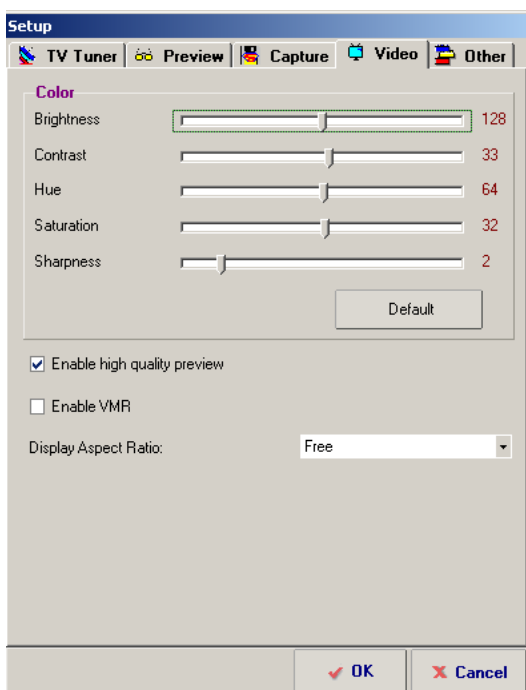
Setup

TV Tuner | Preview | Capture | Video | Other

Color

Brightness 128

Contrast 33

Hue 64

Saturation 32

Sharpness 2

Default

☑ Enable high quality preview

☐ Enable VMR

Display Aspect Ratio: Free

OK

Cancel